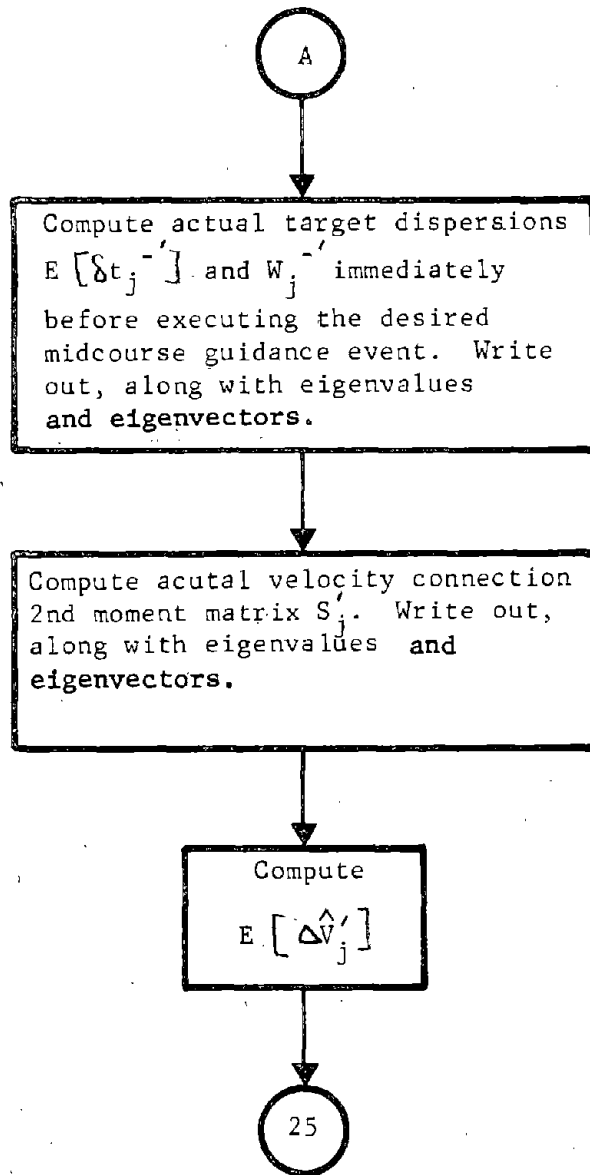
A

Compute actual target dispersions $E\left[\delta t_j^{-'}\right]$ and $W_j^{-'}$ immediately before executing the desired midcourse guidance event. Write out, along with eigenvalues and eigenvectors.

Compute acutal velocity connection 2nd moment matrix $S_j'$. Write out, along with eigenvalues and eigenvectors.

Compute $E\left[\Delta\hat{V}_j'\right]$

25